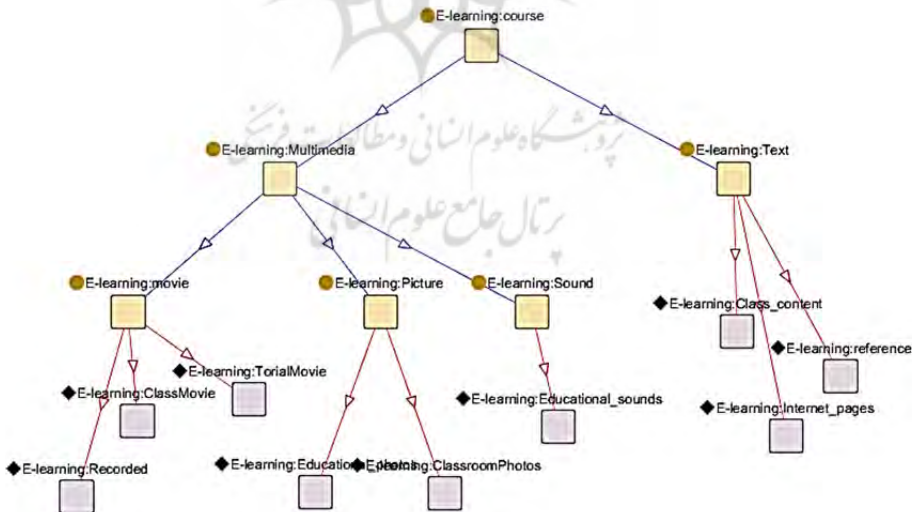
E-learning:course

E-learning:Multimedia

E-learning:Text

E-learning:movie

E-learning:Picture

E-learning:Sound

E-learning:Class_content

E-learning:reference

E-learning:TorialMovie

E-learning:ClassMovie

E-learning:Educational_sounds

E-learning:Internet_pages

E-learning:Recorded

E-learning:Educatio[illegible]

E-learning:ClassroomPhotos

پژوهشگاه علوم انسانی و مطالعات فرهنگی
پرتال جامع علوم انسانی